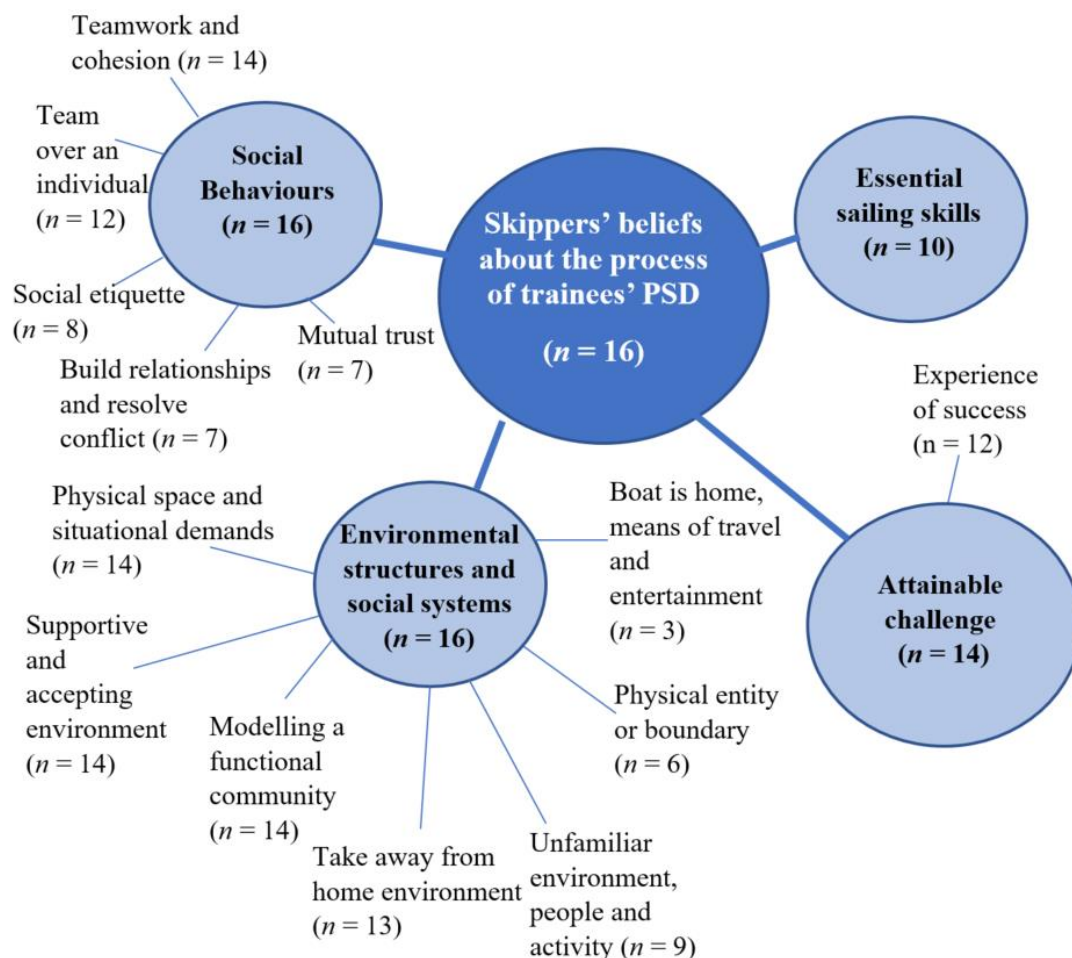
Skippers' beliefs about the process of trainees' PSD

($n = 16$)

Social Behaviours ($n = 16$)

Teamwork and cohesion ($n = 14$)

Team over an individual ($n = 12$)

Social etiquette ($n = 8$)

Build relationships and resolve conflict ($n = 7$)

Mutual trust ($n = 7$)

Essential sailing skills ($n = 10$)

Attainable challenge ($n = 14$)

Experience of success (n = 12)

Environmental structures and social systems ($n = 16$)

Physical space and situational demands ($n = 14$)

Supportive and accepting environment ($n = 14$)

Modelling a functional community ($n = 14$)

Take away from home environment ($n = 13$)

Unfamiliar environment, people and activity ($n = 9$)

Physical entity or boundary ($n = 6$)

Boat is home, means of travel and entertainment ($n = 3$)